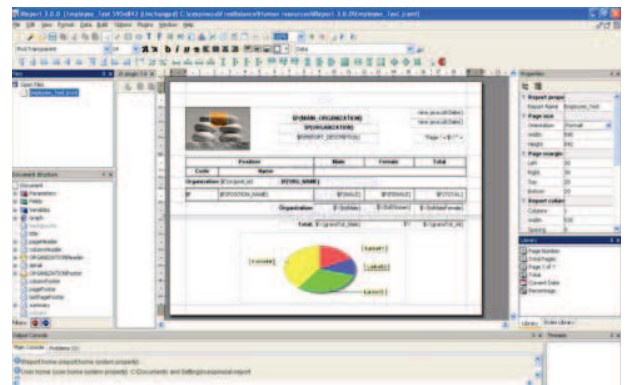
iReport 3.0.0 (Employee_Test 5934842 (Unchanged) C:\...\iReport 3.0.0\Employee_Test.jrxml)

File Edit View Format Data Build Options Plugins Window Help

Files

Document structure

Document
Parameters
Fields
Variables
Graph
title
pageHeader
columnHeader
detail
columnFooter
pageFooter
lastPageFooter
summary

$F{MAIN_ORGANIZATION}
$F{ORGANIZATION}
$F{REPORT_DESCRIPTION}

new java.util.Date()
new java.util.Date()
"Page " + $V{...} + ""

| Position | | Male | Female | Total |
|---|---|---|---|---|
| Code | Name | | | |
| Organization: $F{orgunit_id} | $F{ORG_NAME} | | | |
| $F | $F{POSITION_NAME} | $F{MALE} | $F{FEMALE} | $F{TOTAL} |
| | Organization | $V{SubMale} | $V{SubFemale} | $V{SubTotalFemale} |
| | Total: | $V{grandTot_Male} | $V | $V{grandTot_All} |

Properties

Report properties
Report Name Employee_Test
Page size
Orientation Portrait
Width 595
Height 842
Page margin
Left 30
Right 30
Top 20
Bottom 20
Report column
Columns 1
Width 535
Spacing 0

Library
Page Number
Total Pages
Page X of Y
Total
Current Date
Percentage

Output Console

Main Console Problems (0)

iReport home (ireport.home system property):
User home (user.home system property): C:\Documents and Settings\...\ireport